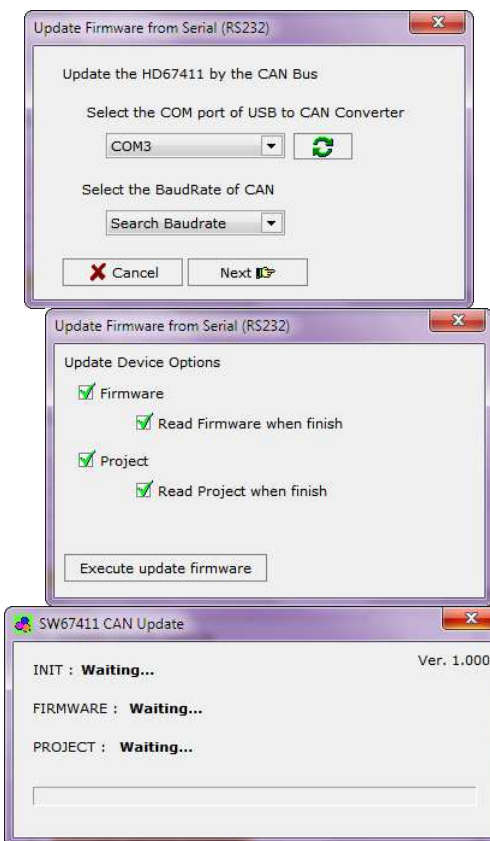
Update Firmware from Serial (RS232)

Update the HD67411 by the CAN Bus

Select the COM port of USB to CAN Converter

COM3

Select the BaudRate of CAN

Search Baudrate

Cancel

Next

Update Firmware from Serial (RS232)

Update Device Options

Firmware

Read Firmware when finish

Project

Read Project when finish

Execute update firmware

SW67411 CAN Update

Ver. 1.000

INIT : **Waiting...**

FIRMWARE : **Waiting...**

PROJECT : **Waiting...**